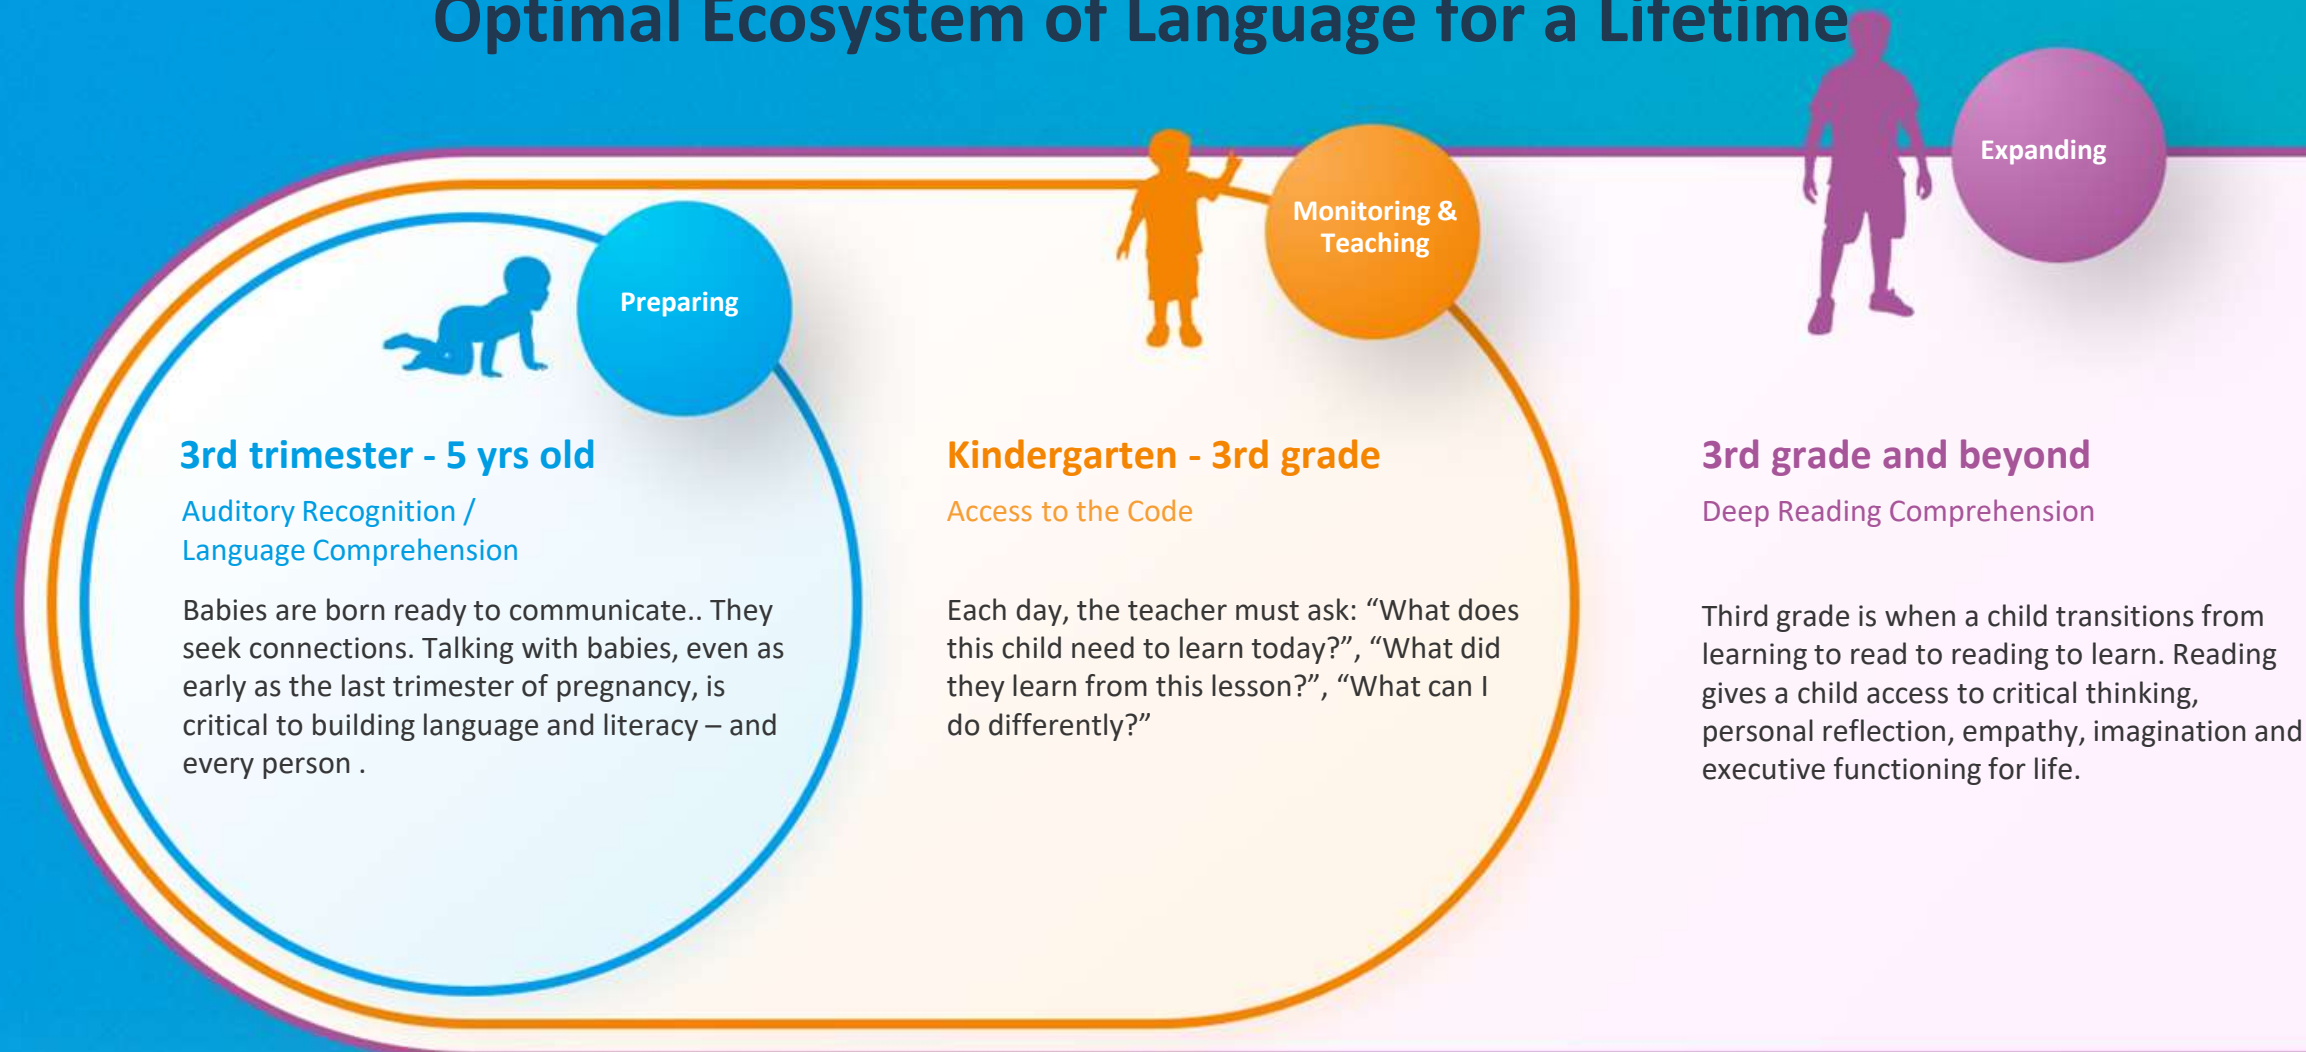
Optimal Ecosystem of Language for a Lifetime

Preparing

Monitoring & Teaching

Expanding

3rd trimester - 5 yrs old

Auditory Recognition / Language Comprehension

Babies are born ready to communicate.. They seek connections. Talking with babies, even as early as the last trimester of pregnancy, is critical to building language and literacy – and every person .

Kindergarten - 3rd grade

Access to the Code

Each day, the teacher must ask: "What does this child need to learn today?", "What did they learn from this lesson?", "What can I do differently?"

3rd grade and beyond

Deep Reading Comprehension

Third grade is when a child transitions from learning to read to reading to learn. Reading gives a child access to critical thinking, personal reflection, empathy, imagination and executive functioning for life.